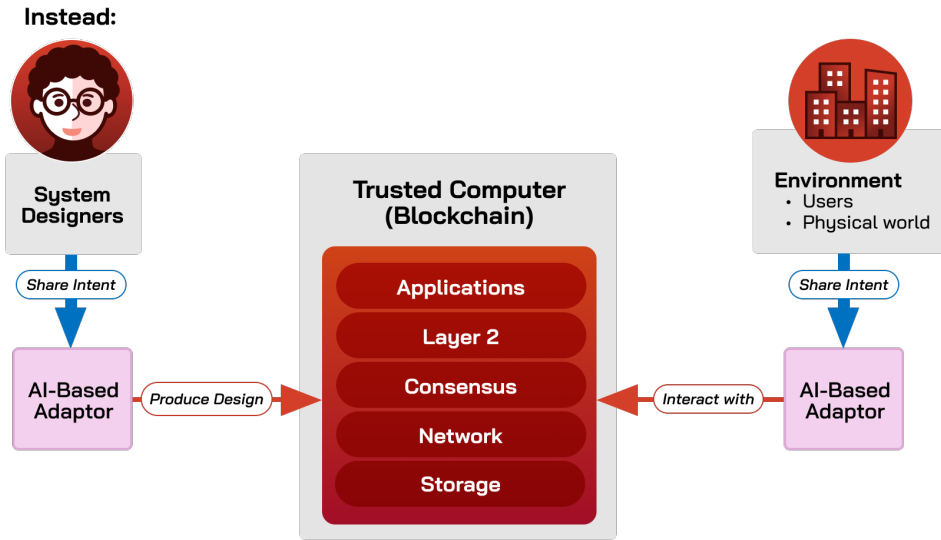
Instead:

System Designers

Share Intent

AI-Based Adaptor

Produce Design

Trusted Computer (Blockchain)

Applications

Layer 2

Consensus

Network

Storage

Environment
• Users
• Physical world

Share Intent

Interact with

AI-Based Adaptor